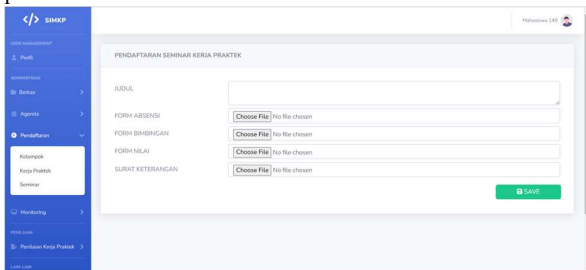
</> SIMKP

Mahasiswa 145

USER MANAGEMENT

Profil

ADMINISTRASI

Berkas

Agenda

Pendaftaran

Kelompok

Kerja Praktek

Seminar

Monitoring

PENILAIAN

Penilaian Kerja Praktek

LAIN-LAIN

PENDAFTARAN SEMINAR KERJA PRAKTEK

JUDUL

FORM ABSENSI | Choose File | No file chosen

FORM BIMBINGAN | Choose File | No file chosen

FORM NILAI | Choose File | No file chosen

SURAT KETERANGAN | Choose File | No file chosen

SAVE